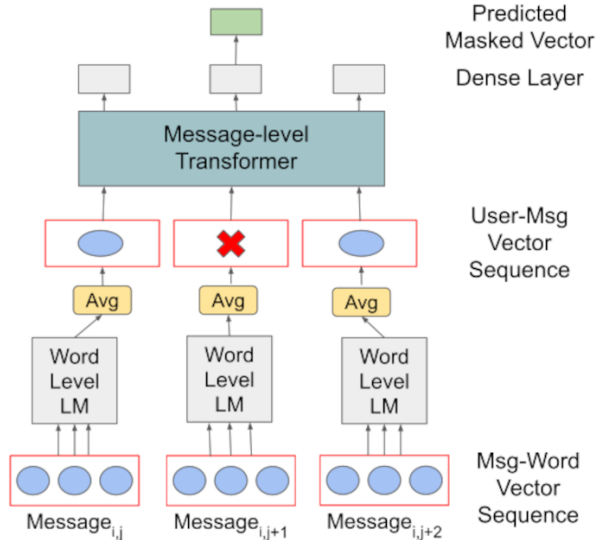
Predicted Masked Vector

Dense Layer

Message-level Transformer

User-Msg Vector Sequence

Avg

Avg

Avg

Word Level LM

Word Level LM

Word Level LM

Msg-Word Vector Sequence

Message$_{i,j}$

Message$_{i,j+1}$

Message$_{i,j+2}$